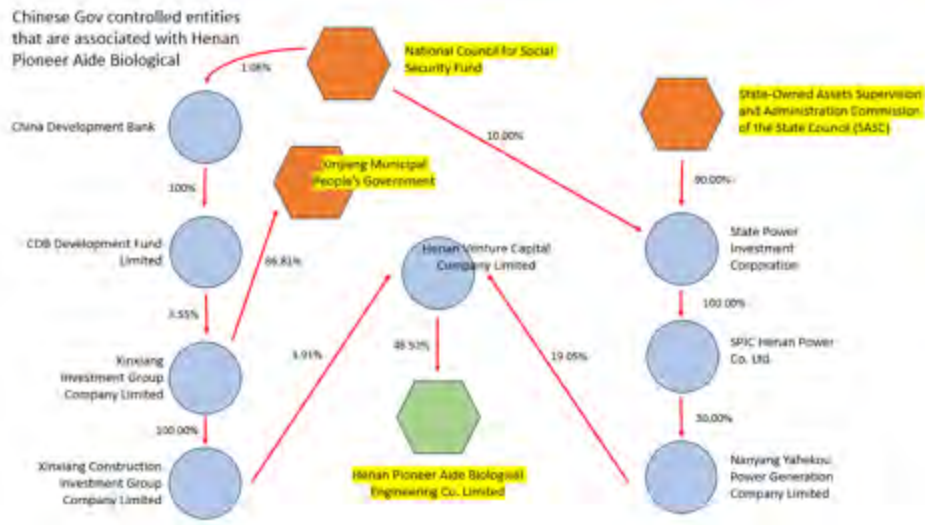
Chinese Gov controlled entities that are associated with Henan Pioneer Aide Biological

National Council for Social Security Fund

1.08%

China Development Bank

10.00%

State-Owned Assets Supervision and Administration Commission of the State Council (SASC)

Xinjiang Municipal People's Government

100%

90.00%

CDB Development Fund Limited

86.81%

Henan Venture Capital Company Limited

State Power Investment Corporation

7.55%

100.00%

Xinxiang Investment Group Company Limited

9.91%

48.53%

19.05%

SPIC Henan Power Co. Ltd.

100.00%

30.00%

Xinxiang Construction Investment Group Company Limited

Henan Pioneer Aide Biological Engineering Co. Limited

Nanyang Yahekou Power Generation Company Limited